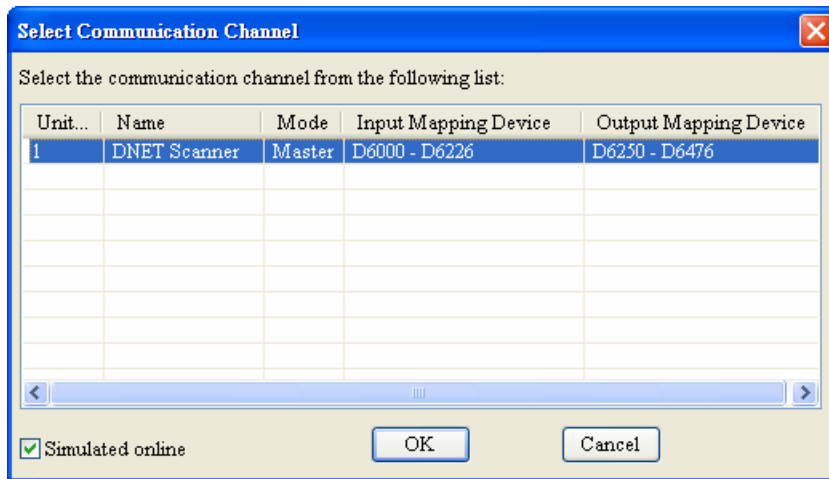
Select Communication Channel

Select the communication channel from the following list:

| Unit... | Name | Mode | Input Mapping Device | Output Mapping Device |
|---|---|---|---|---|
| 1 | DNET Scanner | Master | D6000 - D6226 | D6250 - D6476 |

Simulated online

OK

Cancel